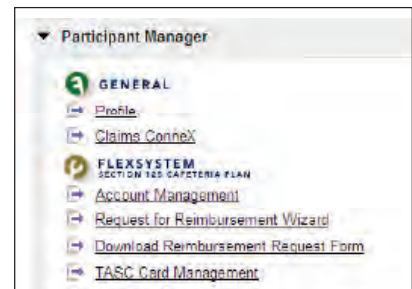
Participant Manager

GENERAL

Profile

Claims ConneX

FLEXSYSTEM
SECTION 125 CAFETERIA PLAN

Account Management

Request for Reimbursement Wizard

Download Reimbursement Request Form

TASC Card Management